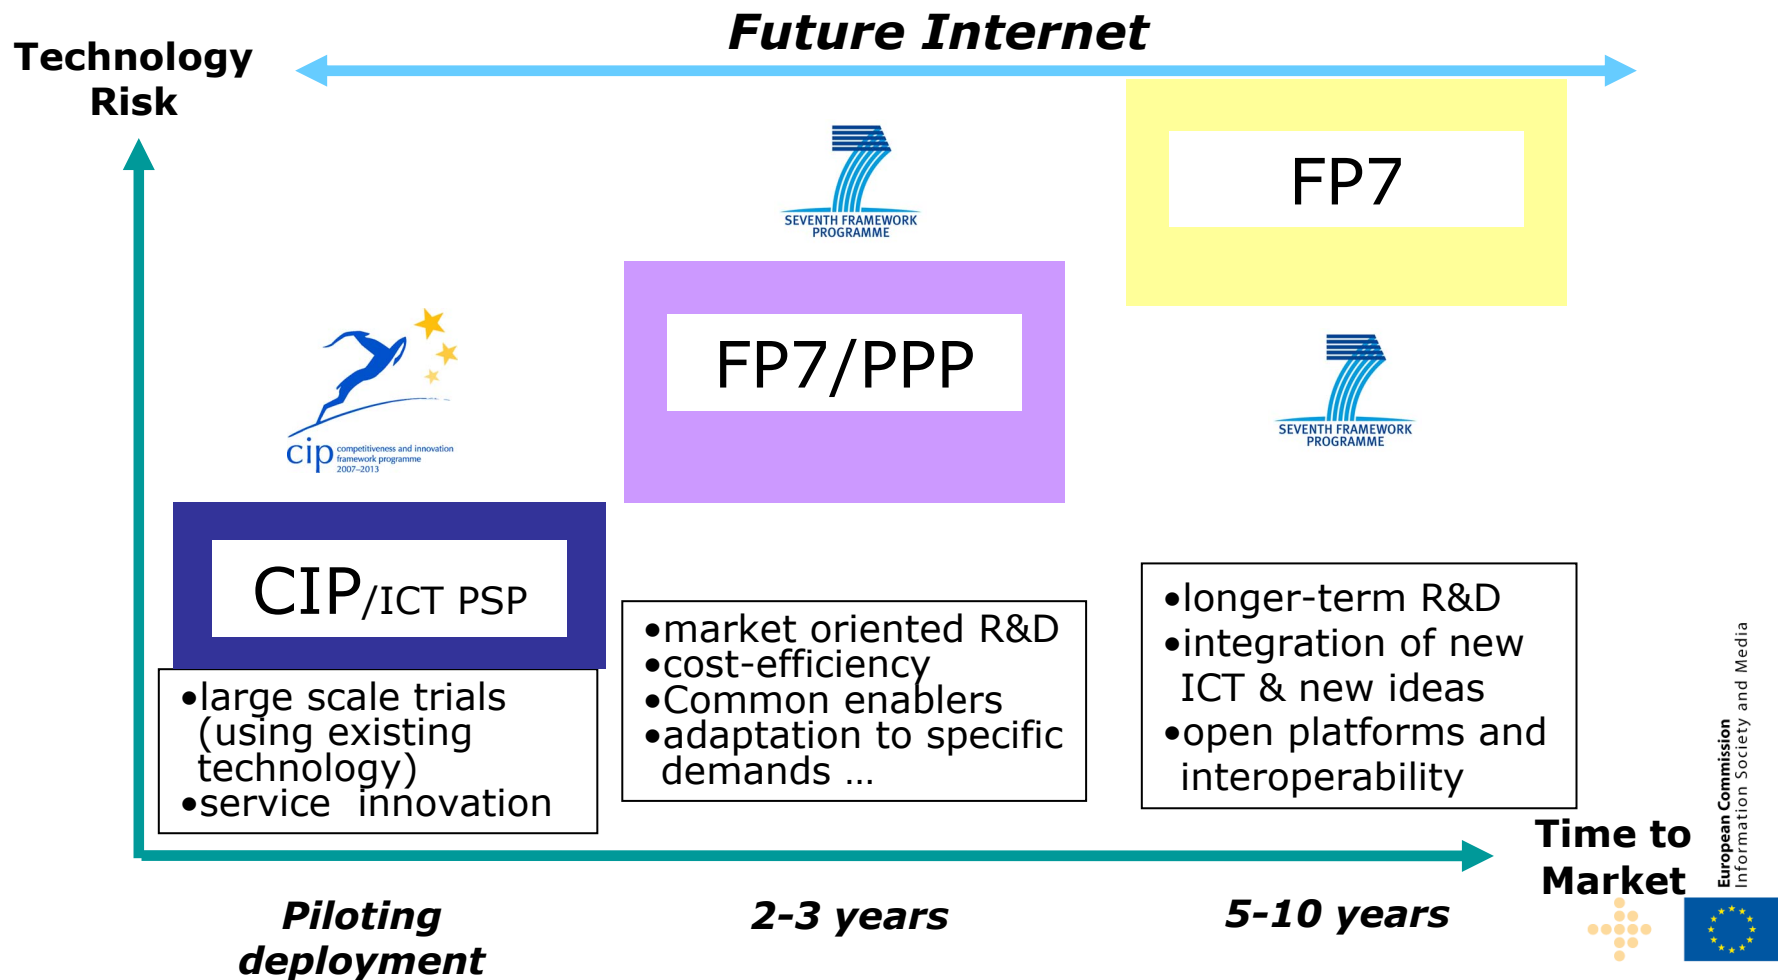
Future Internet

Technology Risk

SEVENTH FRAMEWORK PROGRAMME

FP7

FP7/PPP

cip competitiveness and innovation framework programme 2007–2013

SEVENTH FRAMEWORK PROGRAMME

CIP/ICT PSP

•large scale trials (using existing technology)
•service innovation

•market oriented R&D
•cost-efficiency
•Common enablers
•adaptation to specific demands …

•longer-term R&D
•integration of new ICT & new ideas
•open platforms and interoperability

Time to Market

European Commission
Information Society and Media

Piloting deployment

2-3 years

5-10 years